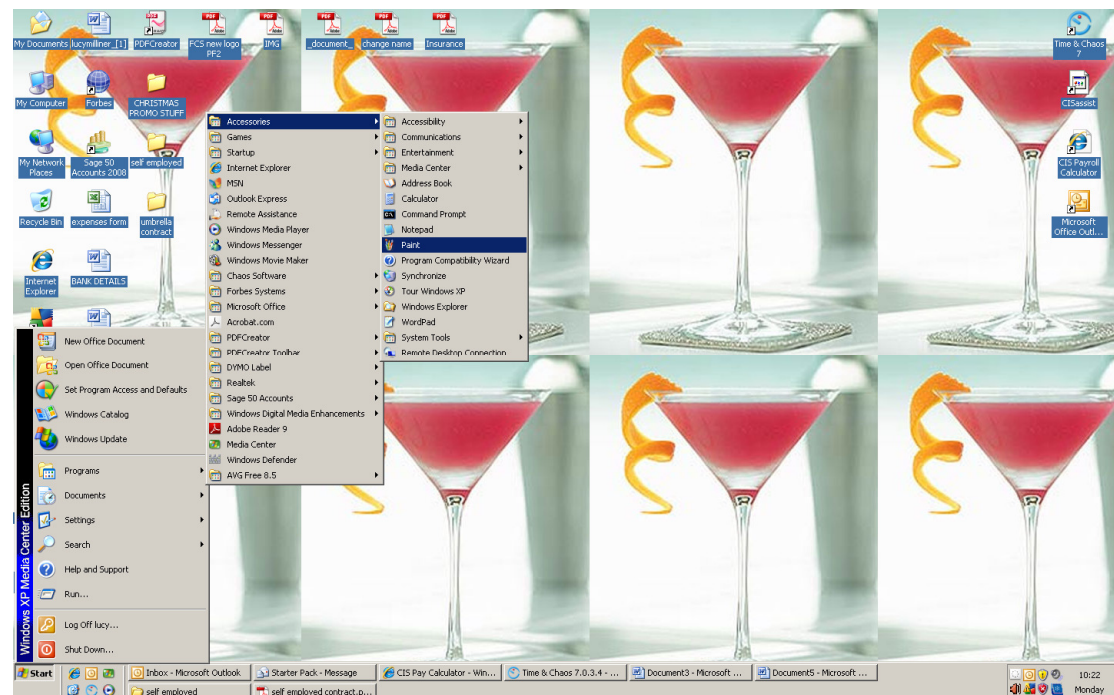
My Documents
lucymilliner_[1]
PDFCreator
FCS new logo PF2
IMG
_document_
change name
Insurance
Time & Chaos 7
My Computer
Forbes
CHRISTMAS PROMO STUFF
CISassist
My Network Places
Sage 50 Accounts 2008
self employed
CIS Payroll Calculator
Recycle Bin
expenses form
umbrella contract
Microsoft Office Outl...
Internet Explorer
BANK DETAILS

New Office Document
Open Office Document
Set Program Access and Defaults
Windows Catalog
Windows Update
Programs
Documents
Settings
Search
Help and Support
Run...
Log Off lucy...
Shut Down...
Windows XP Media Center Edition

Accessories
Games
Startup
Internet Explorer
MSN
Outlook Express
Remote Assistance
Windows Media Player
Windows Messenger
Windows Movie Maker
Chaos Software
Forbes Systems
Microsoft Office
Acrobat.com
PDFCreator
PDFCreator Toolbar
DYMO Label
Realtek
Sage 50 Accounts
Windows Digital Media Enhancements
Adobe Reader 9
Media Center
Windows Defender
AVG Free 8.5

Accessibility
Communications
Entertainment
Media Center
Address Book
Calculator
Command Prompt
Notepad
Paint
Program Compatibility Wizard
Synchronize
Tour Windows XP
Windows Explorer
WordPad
System Tools
Remote Desktop Connection

Start
Inbox - Microsoft Outlook
Starter Pack - Message
CIS Pay Calculator - Win...
Time & Chaos 7.0.3.4 - ...
Document3 - Microsoft ...
Document5 - Microsoft ...
self employed
self employed contract.p...
10:22
Monday